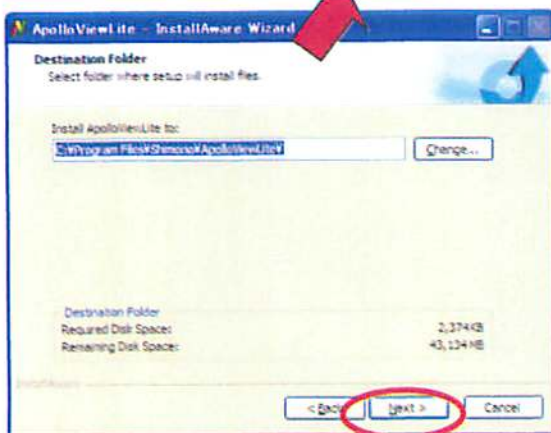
ApolloViewLite - InstallAware Wizard

Destination Folder
Select folder where setup will install files.

Install ApolloViewLite to:
C:¥Program Files¥Shimano¥ApolloViewLite¥
Change...

Destination Folder
Required Disk Space: 2,374KB
Remaining Disk Space: 43,134MB

InstallAware

< Back
Next >
Cancel